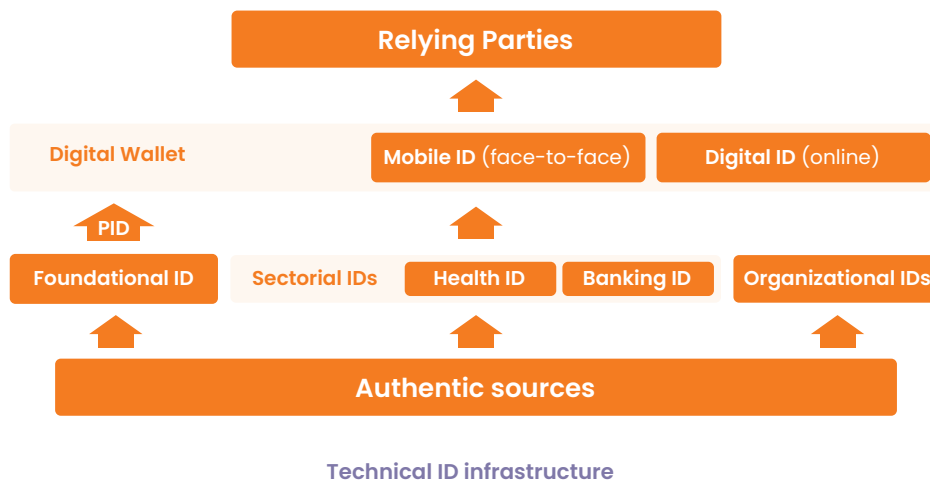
Relying Parties

Digital Wallet

Mobile ID (face-to-face)

Digital ID (online)

PID

Foundational ID

Sectorial IDs

Health ID

Banking ID

Organizational IDs

Authentic sources

Technical ID infrastructure